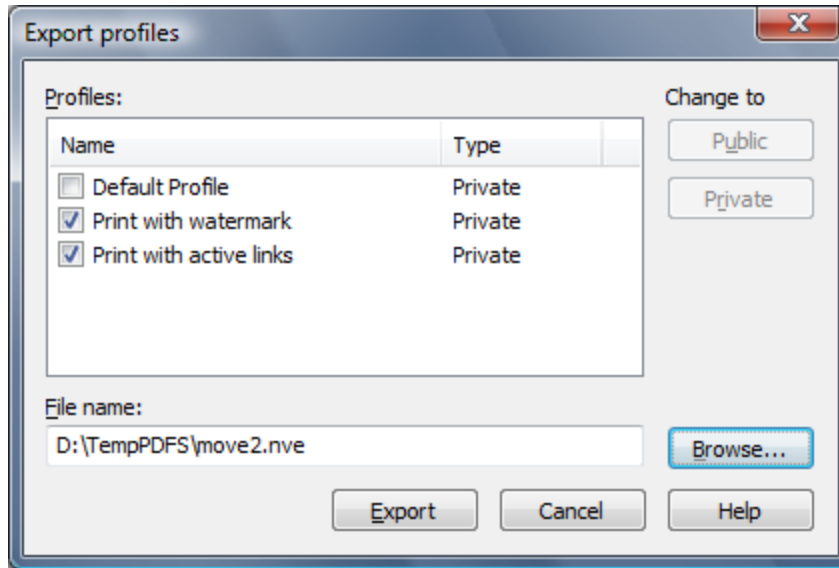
Export profiles

Profiles:

| Name | Type |
|---|---|
| Default Profile | Private |
| Print with watermark | Private |
| Print with active links | Private |

Change to

Public

Private

File name:

D:\TempPDFS\move2.nve

Browse...

Export

Cancel

Help